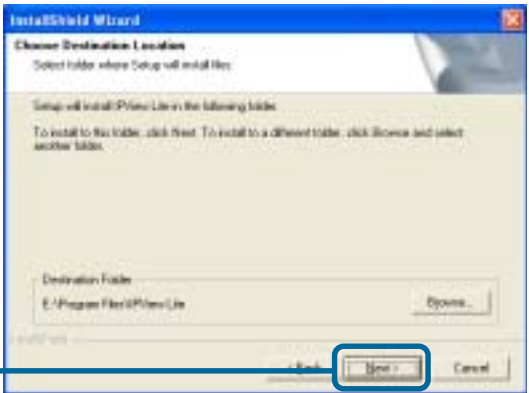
InstallShield Wizard

Choose Destination Location
Select folder where Setup will install files.

Setup will install IPView Lite in the following folder.

To install to this folder, click Next. To install to a different folder, click Browse and select another folder.

Destination Folder
E:\Program Files\IPView Lite

Browse...

InstallShield

< Back

Next >

Cancel